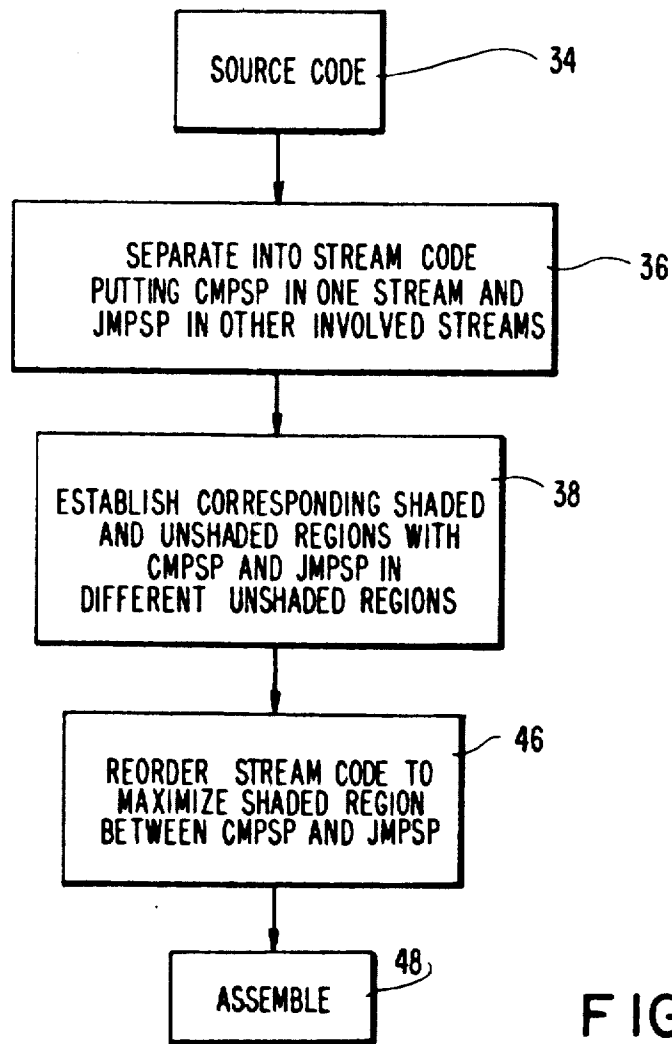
SOURCE CODE

34

SEPARATE INTO STREAM CODE PUTTING CMPSP IN ONE STREAM AND JMPSP IN OTHER INVOLVED STREAMS

36

ESTABLISH CORRESPONDING SHADED AND UNSHADED REGIONS WITH CMPSP AND JMPSP IN DIFFERENT UNSHADED REGIONS

38

REORDER STREAM CODE TO MAXIMIZE SHADED REGION BETWEEN CMPSP AND JMPSP

46

ASSEMBLE

48

FIG